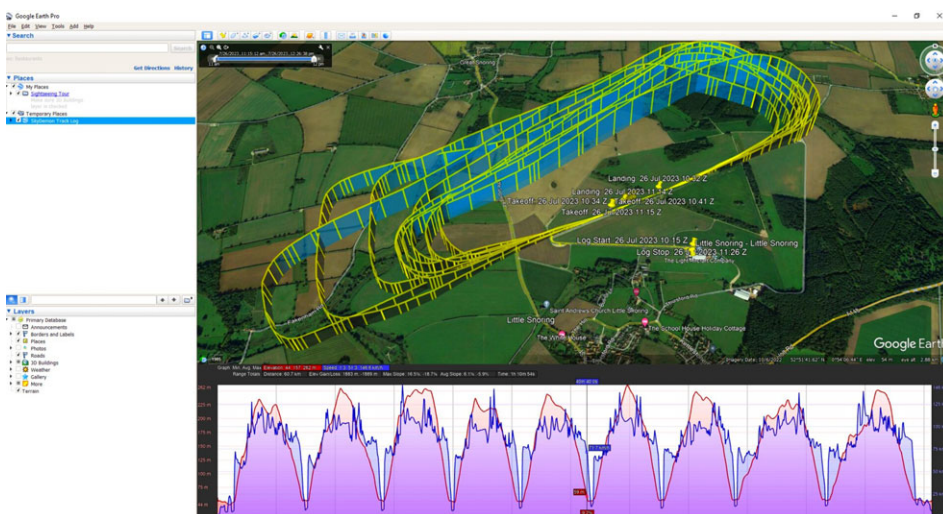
Google Earth Pro

File Edit View Tools Add Help

▼ Search

Search

Get Directions History

▼ Places

My Places

Sightseeing Tour

Temporary Places

SkyDemon Track Log

▼ Layers

Primary Database

Announcements

Borders and Labels

Places

Photos

Roads

3D Buildings

Weather

Gallery

More

Terrain

Great Snoring

Landing: 26 Jul 2023 10:42 Z

Landing: 26 Jul 2023 11:14 Z

Takeoff: 26 Jul 2023 10:34 Z

Takeoff: 26 Jul 2023 10:41 Z

Takeoff: 26 Jul 2023 11:15 Z

Log Start: 26 Jul 2023 10:15 Z

Little Snoring - Little Snoring

Log Stop: 26 Jul 2023 11:26 Z

The Lightning Academy

Saint Andrews Church Little Snoring

Little Snoring

The White House

The School House Holiday Cottage

Google Earth

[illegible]